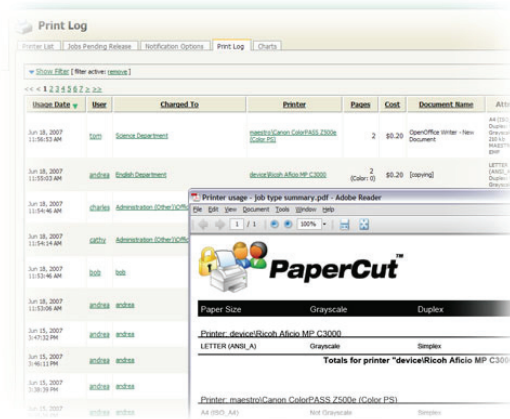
Print Log

Printer List | Jobs Pending Release | Notification Options | Print Log | Charts

Show Filter [ filter active: remove ]

<< < 1 2 3 4 5 6 7 8 > >>

| Usage Date | User | Charged To | Printer | Pages | Cost | Document Name | Attr |
|---|---|---|---|---|---|---|---|
| Jun 18, 2007 11:58:53 AM | tom | Science Department | maestro\Canon ColorPASS Z500e (Color PS) | 2 | $0.20 | OpenOffice Writer - New Document | A4 Duplex Grayscale 20918 MAESTRO gsor |
| Jun 18, 2007 11:55:03 AM | andrea | English Department | device\Ricoh Aficio MP C3000 | 2 (Color: 0) | $0.20 | [copying] | LETTER (ANSI_A) Duplex Grayscale |
| Jun 18, 2007 11:54:46 AM | charles | Administration (Other)\Office | | | | | |
| Jun 18, 2007 11:54:14 AM | cathy | Administration (Other)\Office | | | | | |
| Jun 18, 2007 11:53:46 AM | bob | bob | | | | | |
| Jun 18, 2007 11:53:06 AM | andrea | andrea | | | | | |
| Jun 15, 2007 3:47:32 PM | andrea | andrea | | | | | |
| Jun 15, 2007 3:38:05 PM | andrea | andrea | | | | | |
| Jun 15, 2007 3:38:59 PM | andrea | andrea | | | | | |
| Jun 15, 2007 | andrea | andrea | | | | | |

Printer usage - job type summary.pdf - Adobe Reader

File Edit View Document Tools Window Help

1 / 1 100%

PaperCut™

Paper Size Grayscale Duplex

Printer: device\Ricoh Aficio MP C3000

LETTER (ANSI_A) Grayscale Simplex

Totals for printer "device\Ricoh Aficio MP C3000

Printer: maestro\Canon ColorPASS Z500e (Color PS)

A4 (ISO_A4) Not Grayscale Simplex